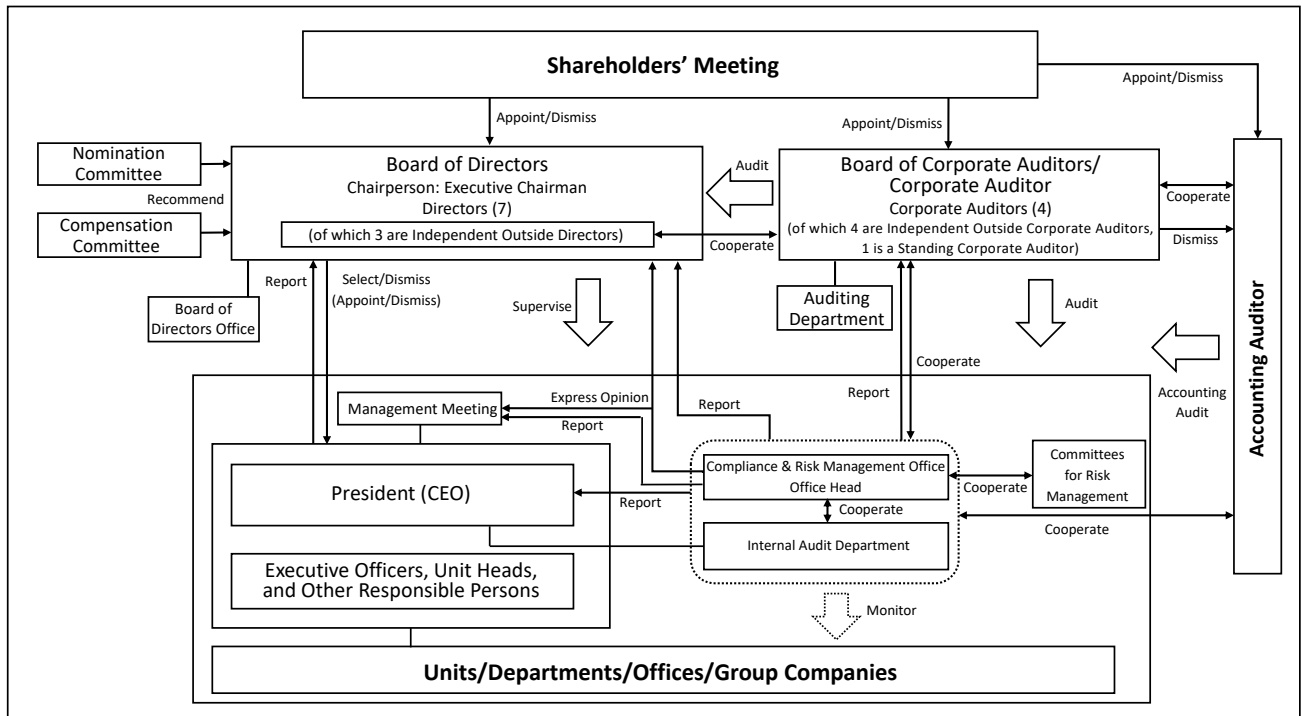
Shareholders' Meeting

Appoint/Dismiss

Appoint/Dismiss

Appoint/Dismiss

Nomination Committee

Recommend

Compensation Committee

Board of Directors
Chairperson: Executive Chairman
Directors (7)
(of which 3 are Independent Outside Directors)

Audit

Cooperate

Board of Corporate Auditors/ Corporate Auditor
Corporate Auditors (4)
(of which 4 are Independent Outside Corporate Auditors, 1 is a Standing Corporate Auditor)

Cooperate

Dismiss

Accounting Auditor

Report

Select/Dismiss (Appoint/Dismiss)

Board of Directors Office

Supervise

Auditing Department

Audit

Cooperate

Report

Accounting Audit

Management Meeting

Express Opinion

Report

Report

President (CEO)

Report

Compliance & Risk Management Office
Office Head

Cooperate

Committees for Risk Management

Cooperate

Cooperate

Internal Audit Department

Executive Officers, Unit Heads, and Other Responsible Persons

Monitor

Units/Departments/Offices/Group Companies